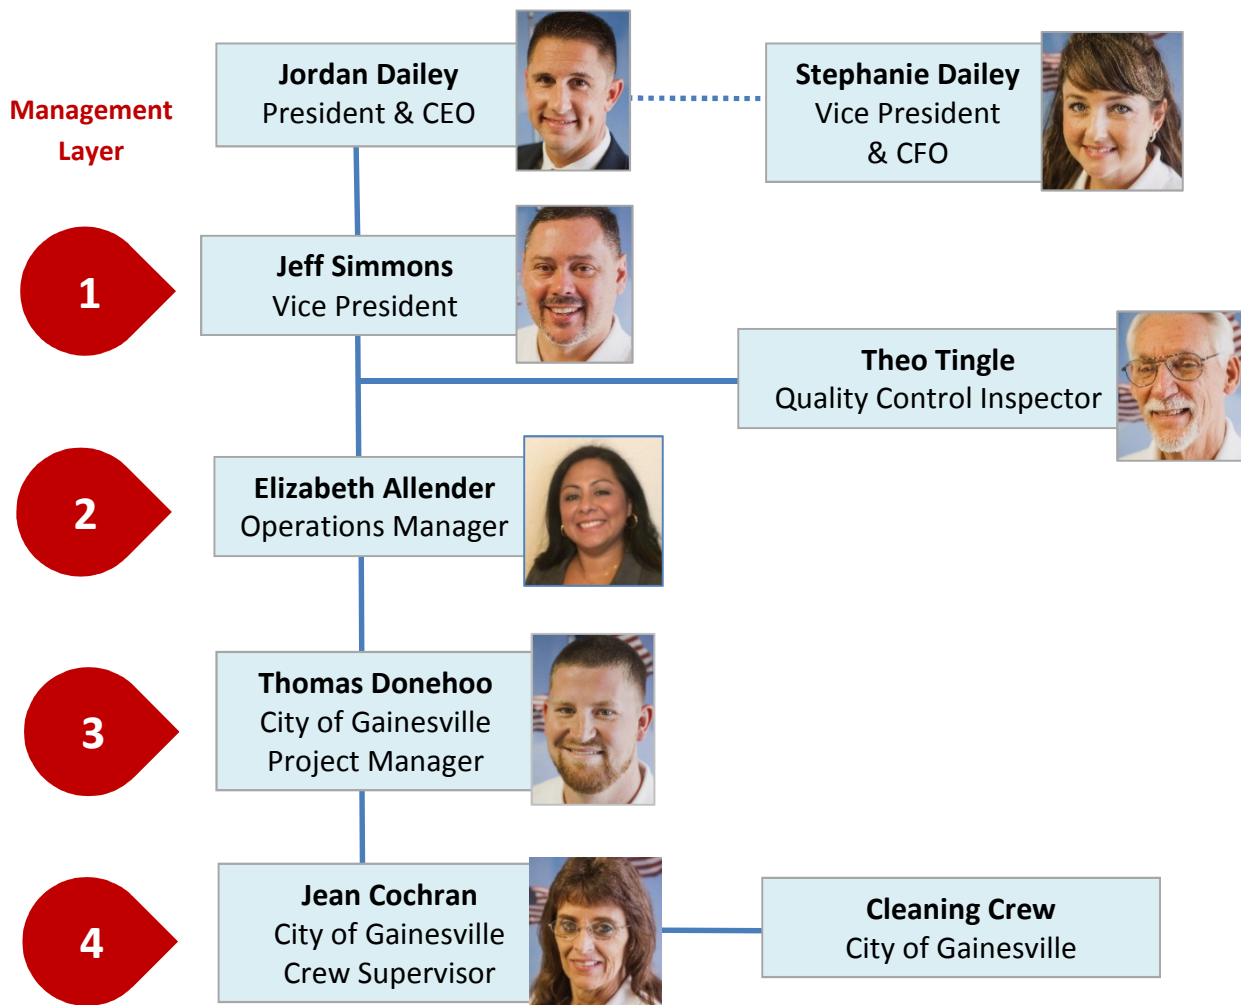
Management Layer

Jordan Dailey
President & CEO

Stephanie Dailey
Vice President
& CFO

1

Jeff Simmons
Vice President

Theo Tingle
Quality Control Inspector

2

Elizabeth Allender
Operations Manager

3

Thomas Donehoo
City of Gainesville
Project Manager

4

Jean Cochran
City of Gainesville
Crew Supervisor

Cleaning Crew
City of Gainesville